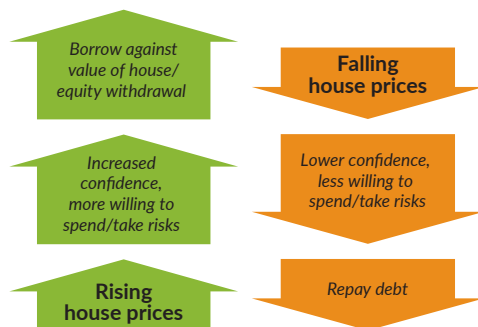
Borrow against value of house/ equity withdrawal

Increased confidence, more willing to spend/take risks

Rising house prices

Falling house prices

Lower confidence, less willing to spend/take risks

Repay debt